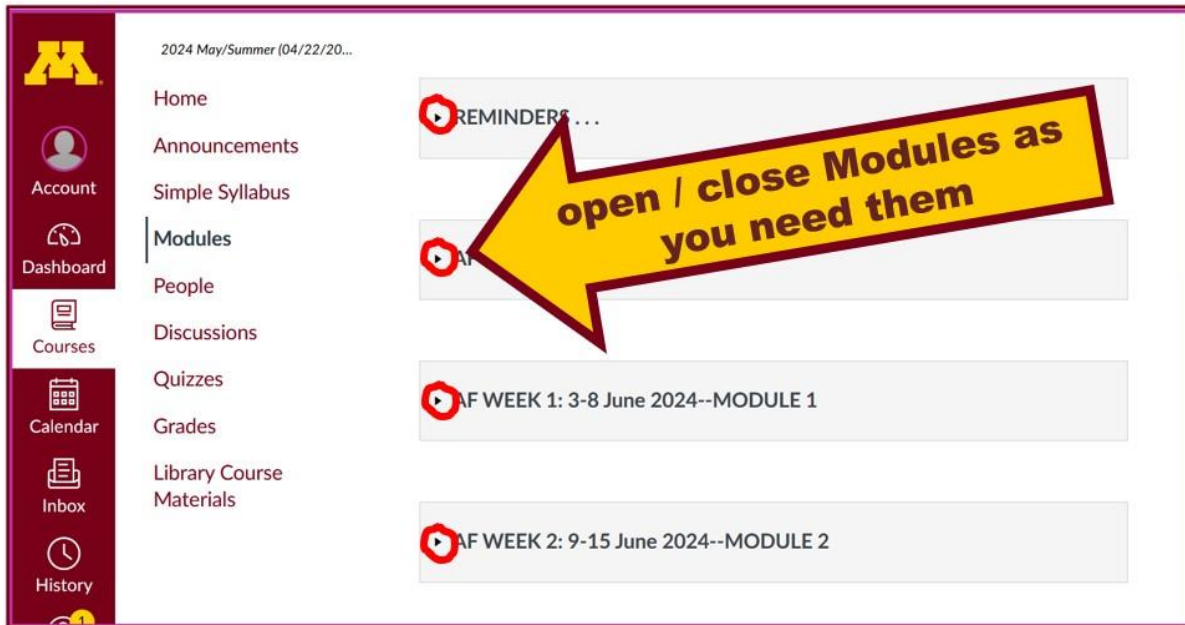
Account
Dashboard
Courses
Calendar
Inbox
History

2024 May/Summer (04/22/20...

Home
Announcements
Simple Syllabus
Modules
People
Discussions
Quizzes
Grades
Library Course Materials

REMINDERS . . .

AF

open / close Modules as you need them

AF WEEK 1: 3-8 June 2024--MODULE 1

AF WEEK 2: 9-15 June 2024--MODULE 2